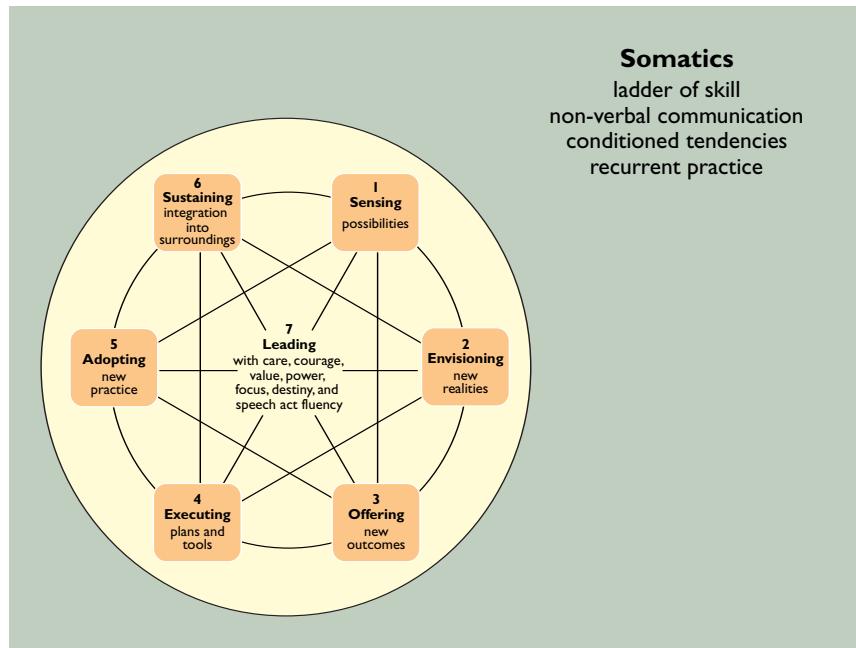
**Somatics**
ladder of skill
non-verbal communication
conditioned tendencies
recurrent practice

6
**Sustaining**
integration into surroundings

1
**Sensing**
possibilities

5
**Adopting**
new practice

7
**Leading**
with care, courage, value, power, focus, destiny, and speech act fluency

2
**Envisioning**
new realities

4
**Executing**
plans and tools

3
**Offering**
new outcomes